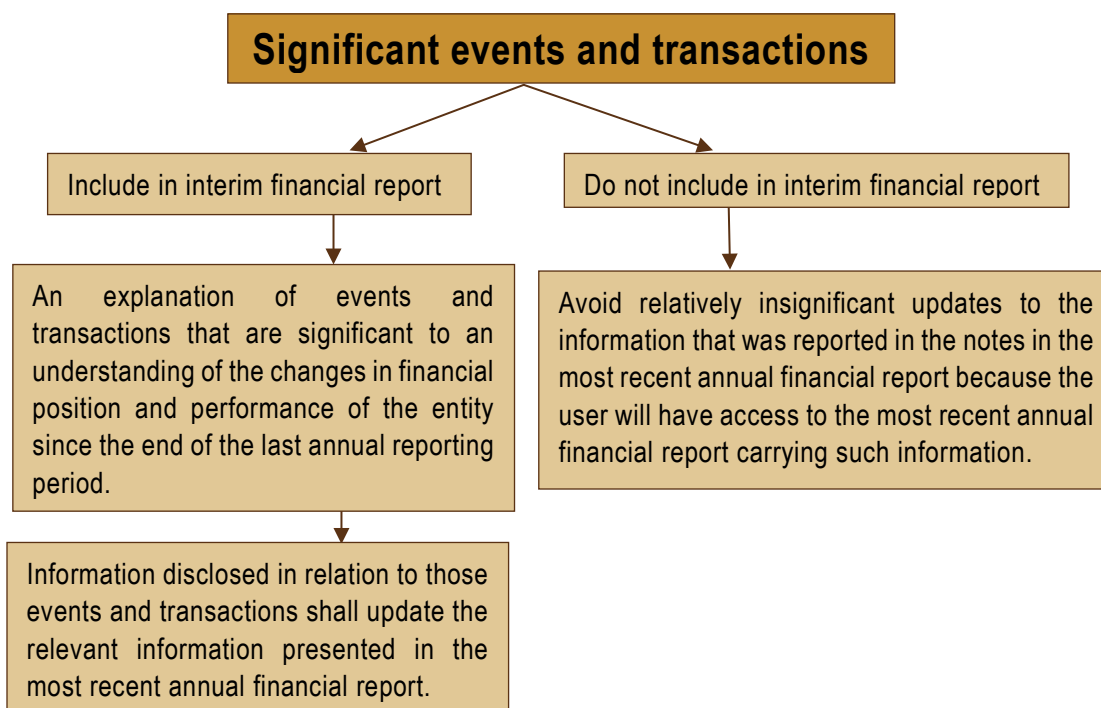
Significant events and transactions

Include in interim financial report

An explanation of events and transactions that are significant to an understanding of the changes in financial position and performance of the entity since the end of the last annual reporting period.

Information disclosed in relation to those events and transactions shall update the relevant information presented in the most recent annual financial report.

Do not include in interim financial report

Avoid relatively insignificant updates to the information that was reported in the notes in the most recent annual financial report because the user will have access to the most recent annual financial report carrying such information.